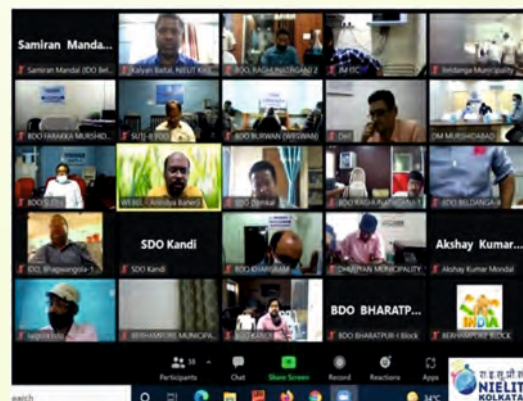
Samiran Manda...

Samiran Mandal (SDO Bel...

Kalyan Baital, NIELIT Kol...

BDO, RAGHUNATHGANJ 2

JM ITC

Beldanga Municipality

BDO FARAKKA MURSHID...

SUTI-II BDO

BDO BURWAN (WESWAN)

DM MURSHIDABAD

BDO SUTI-I

WEBEL - Anindya Banerji

SDO Domkal

BDO RAGHUNATHGANJ-I

BDO BELDANGA-II

SDO Kandi

Akshay Kumar...

BDO Bhagwangola-1

SDO Kandi

BDO KHARGRAM

DHULIYAN MUNICIPALITY

Akshay Kumar Mondal

BDO BHARATPU...

BERHAMPORE MUNICIPAL...

BDO KANDI

BDO BHARATPUR-I Block

BERHAMPORE BLOCK

INDIA

Participants

Chat

Share Screen

Record

Reactions

Apps

NIELIT

KOLKATA

earch